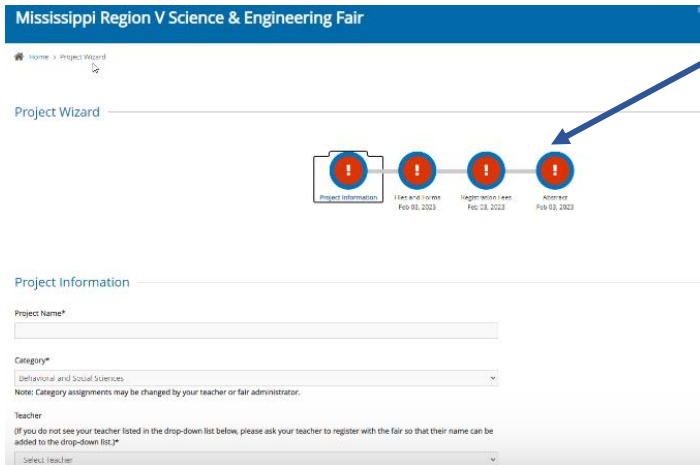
Mississippi Region V Science & Engineering Fair

Home > Project Wizard

Project Wizard

!
Project Information

!
Files and Forms
Feb 03, 2023

!
Registration Fees
Feb 03, 2023

!
Abstract
Feb 03, 2023

Project Information

Project Name*

Category*

Behavioral and Social Sciences

Note: Category assignments may be changed by your teacher or fair administrator.

Teacher

(If you do not see your teacher listed in the drop-down list below, please ask your teacher to register with the fair so that their name can be added to the drop-down list.)*

Select Teacher